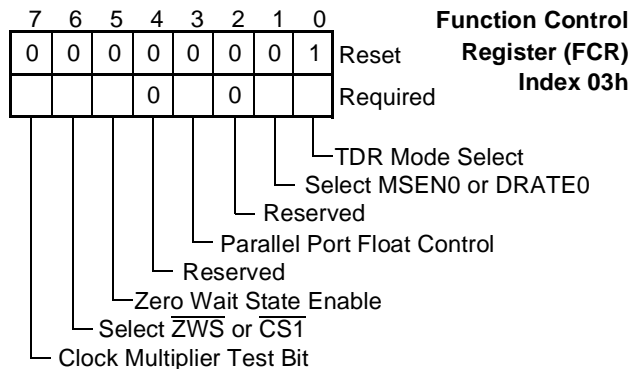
Function Control Register (FCR) Index 03h

| 7 | 6 | 5 | 4 | 3 | 2 | 1 | 0 | |
|---|---|---|---|---|---|---|---|---|
| 0 | 0 | 0 | 0 | 0 | 0 | 0 | 1 | Reset |
| | | | 0 | | 0 | | | Required |

TDR Mode Select
Select MSEN0 or DRATE0
Reserved
Parallel Port Float Control
Reserved
Zero Wait State Enable
Select $\overline{ZWS}$ or $\overline{CS1}$
Clock Multiplier Test Bit